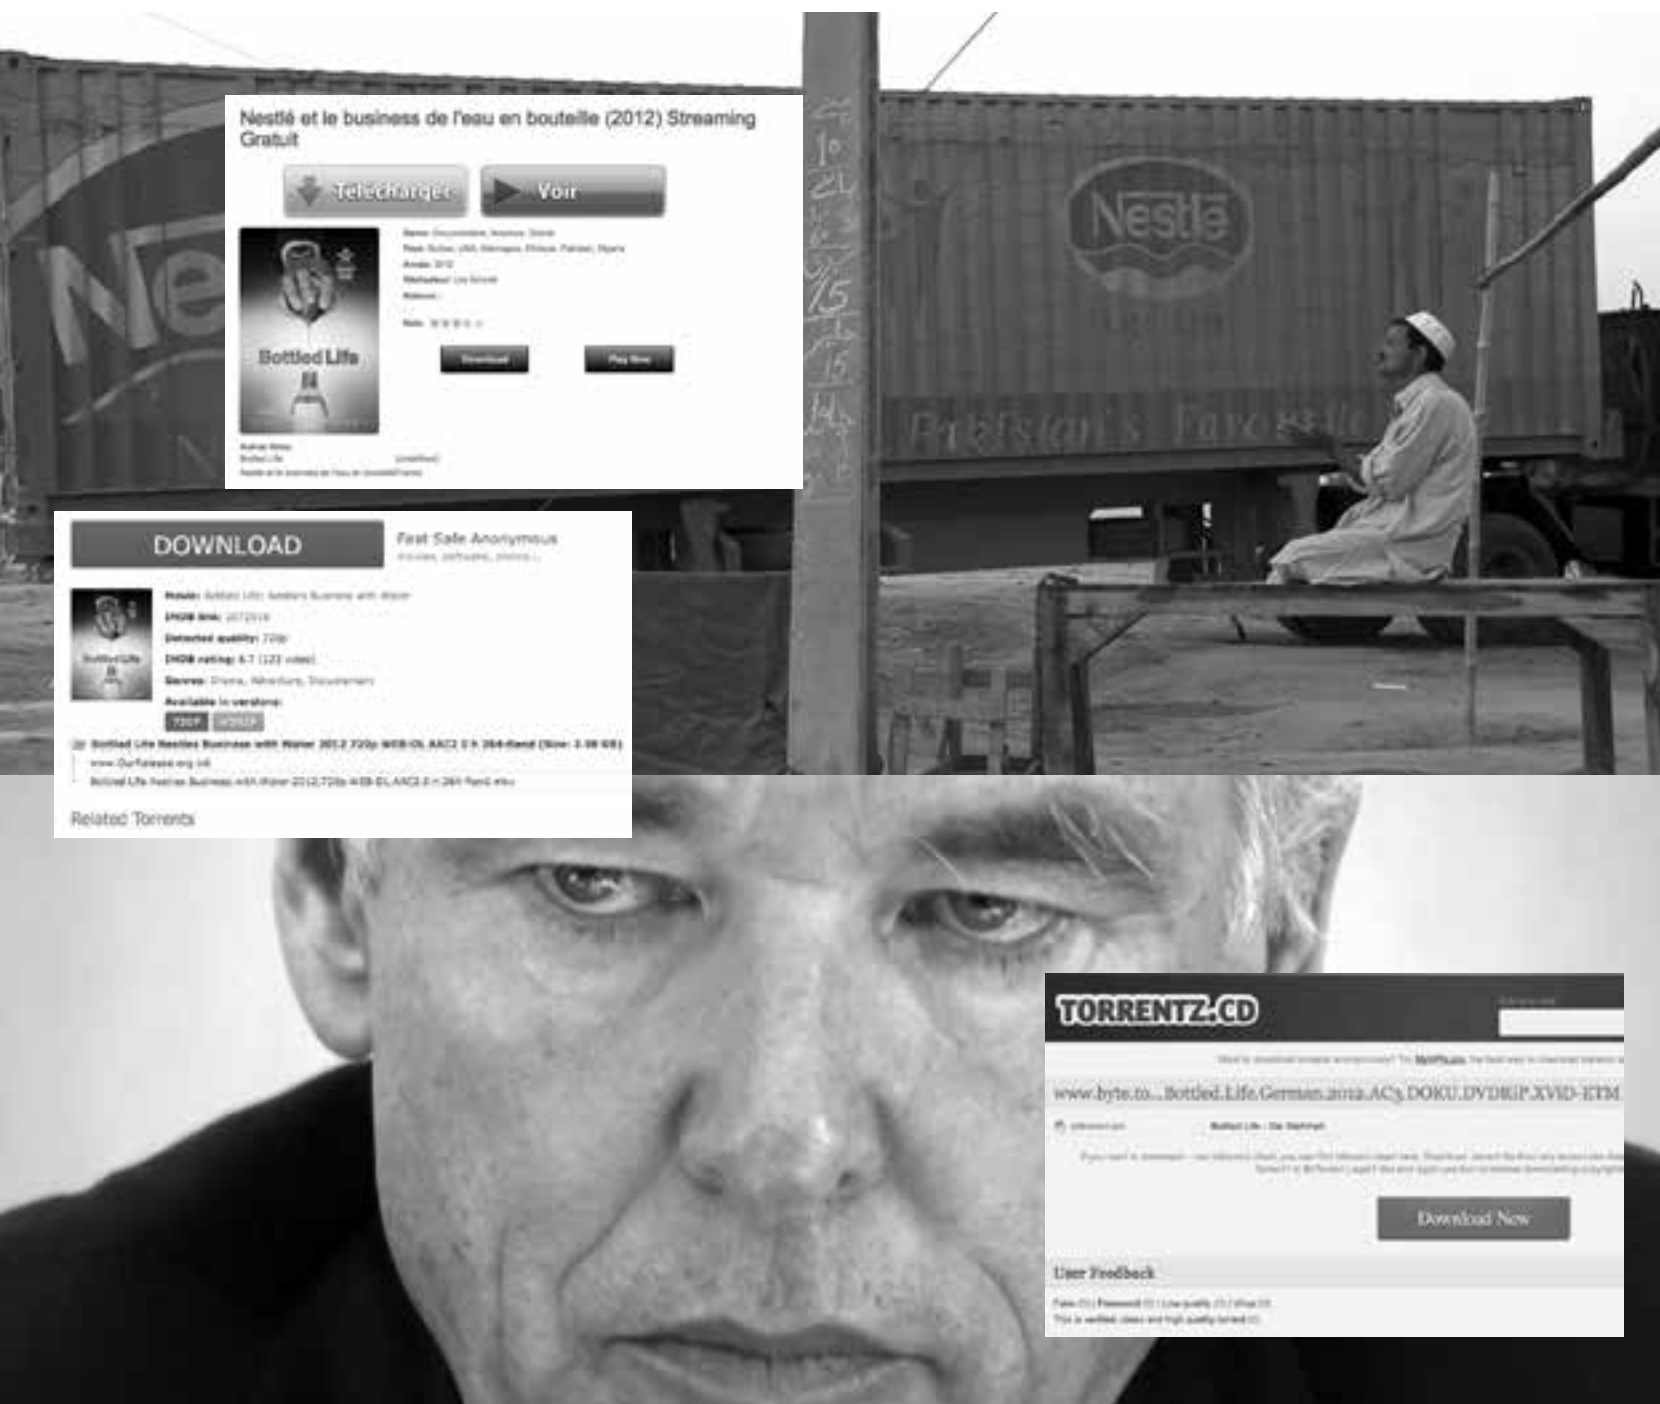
Nestlé et le business de l'eau en bouteille (2012) Streaming Gratuit

Telecharger Voir

Bottled Life

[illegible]

Download Play Now

Nestlé

Pakistan's Favourite

DOWNLOAD Fast Safe Anonymous

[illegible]

Bottled Life Nestles Business with Water 2012 720p WEB-DL AAC2 0 h 264-Rand

Related Torrents

TORRENTZ.CD

www.byte.to...Bottled.Life.German.2012.AC3.DOKU.DVDRIP.XVID-ETM

Bottled Life - Die Wahrheit

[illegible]

Download Now

User Feedback

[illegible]